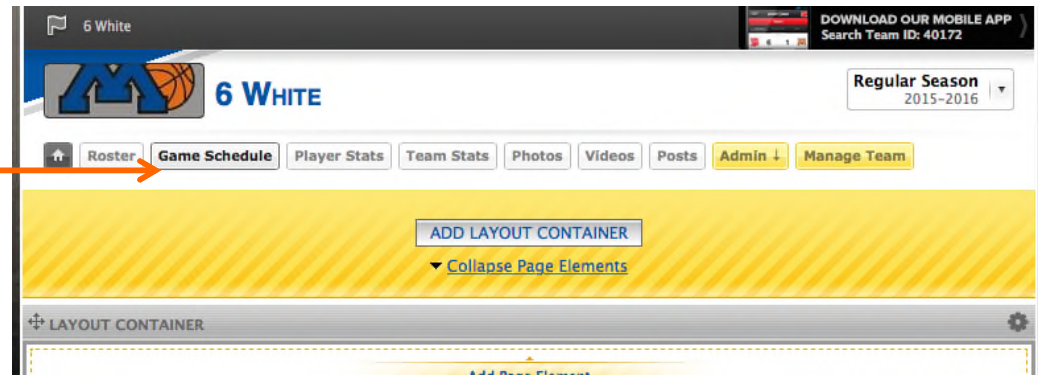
6 White

DOWNLOAD OUR MOBILE APP
Search Team ID: 40172

6 WHITE

Regular Season
2015-2016

Roster Game Schedule Player Stats Team Stats Photos Videos Posts Admin ↓ Manage Team

ADD LAYOUT CONTAINER

Collapse Page Elements

LAYOUT CONTAINER

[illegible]